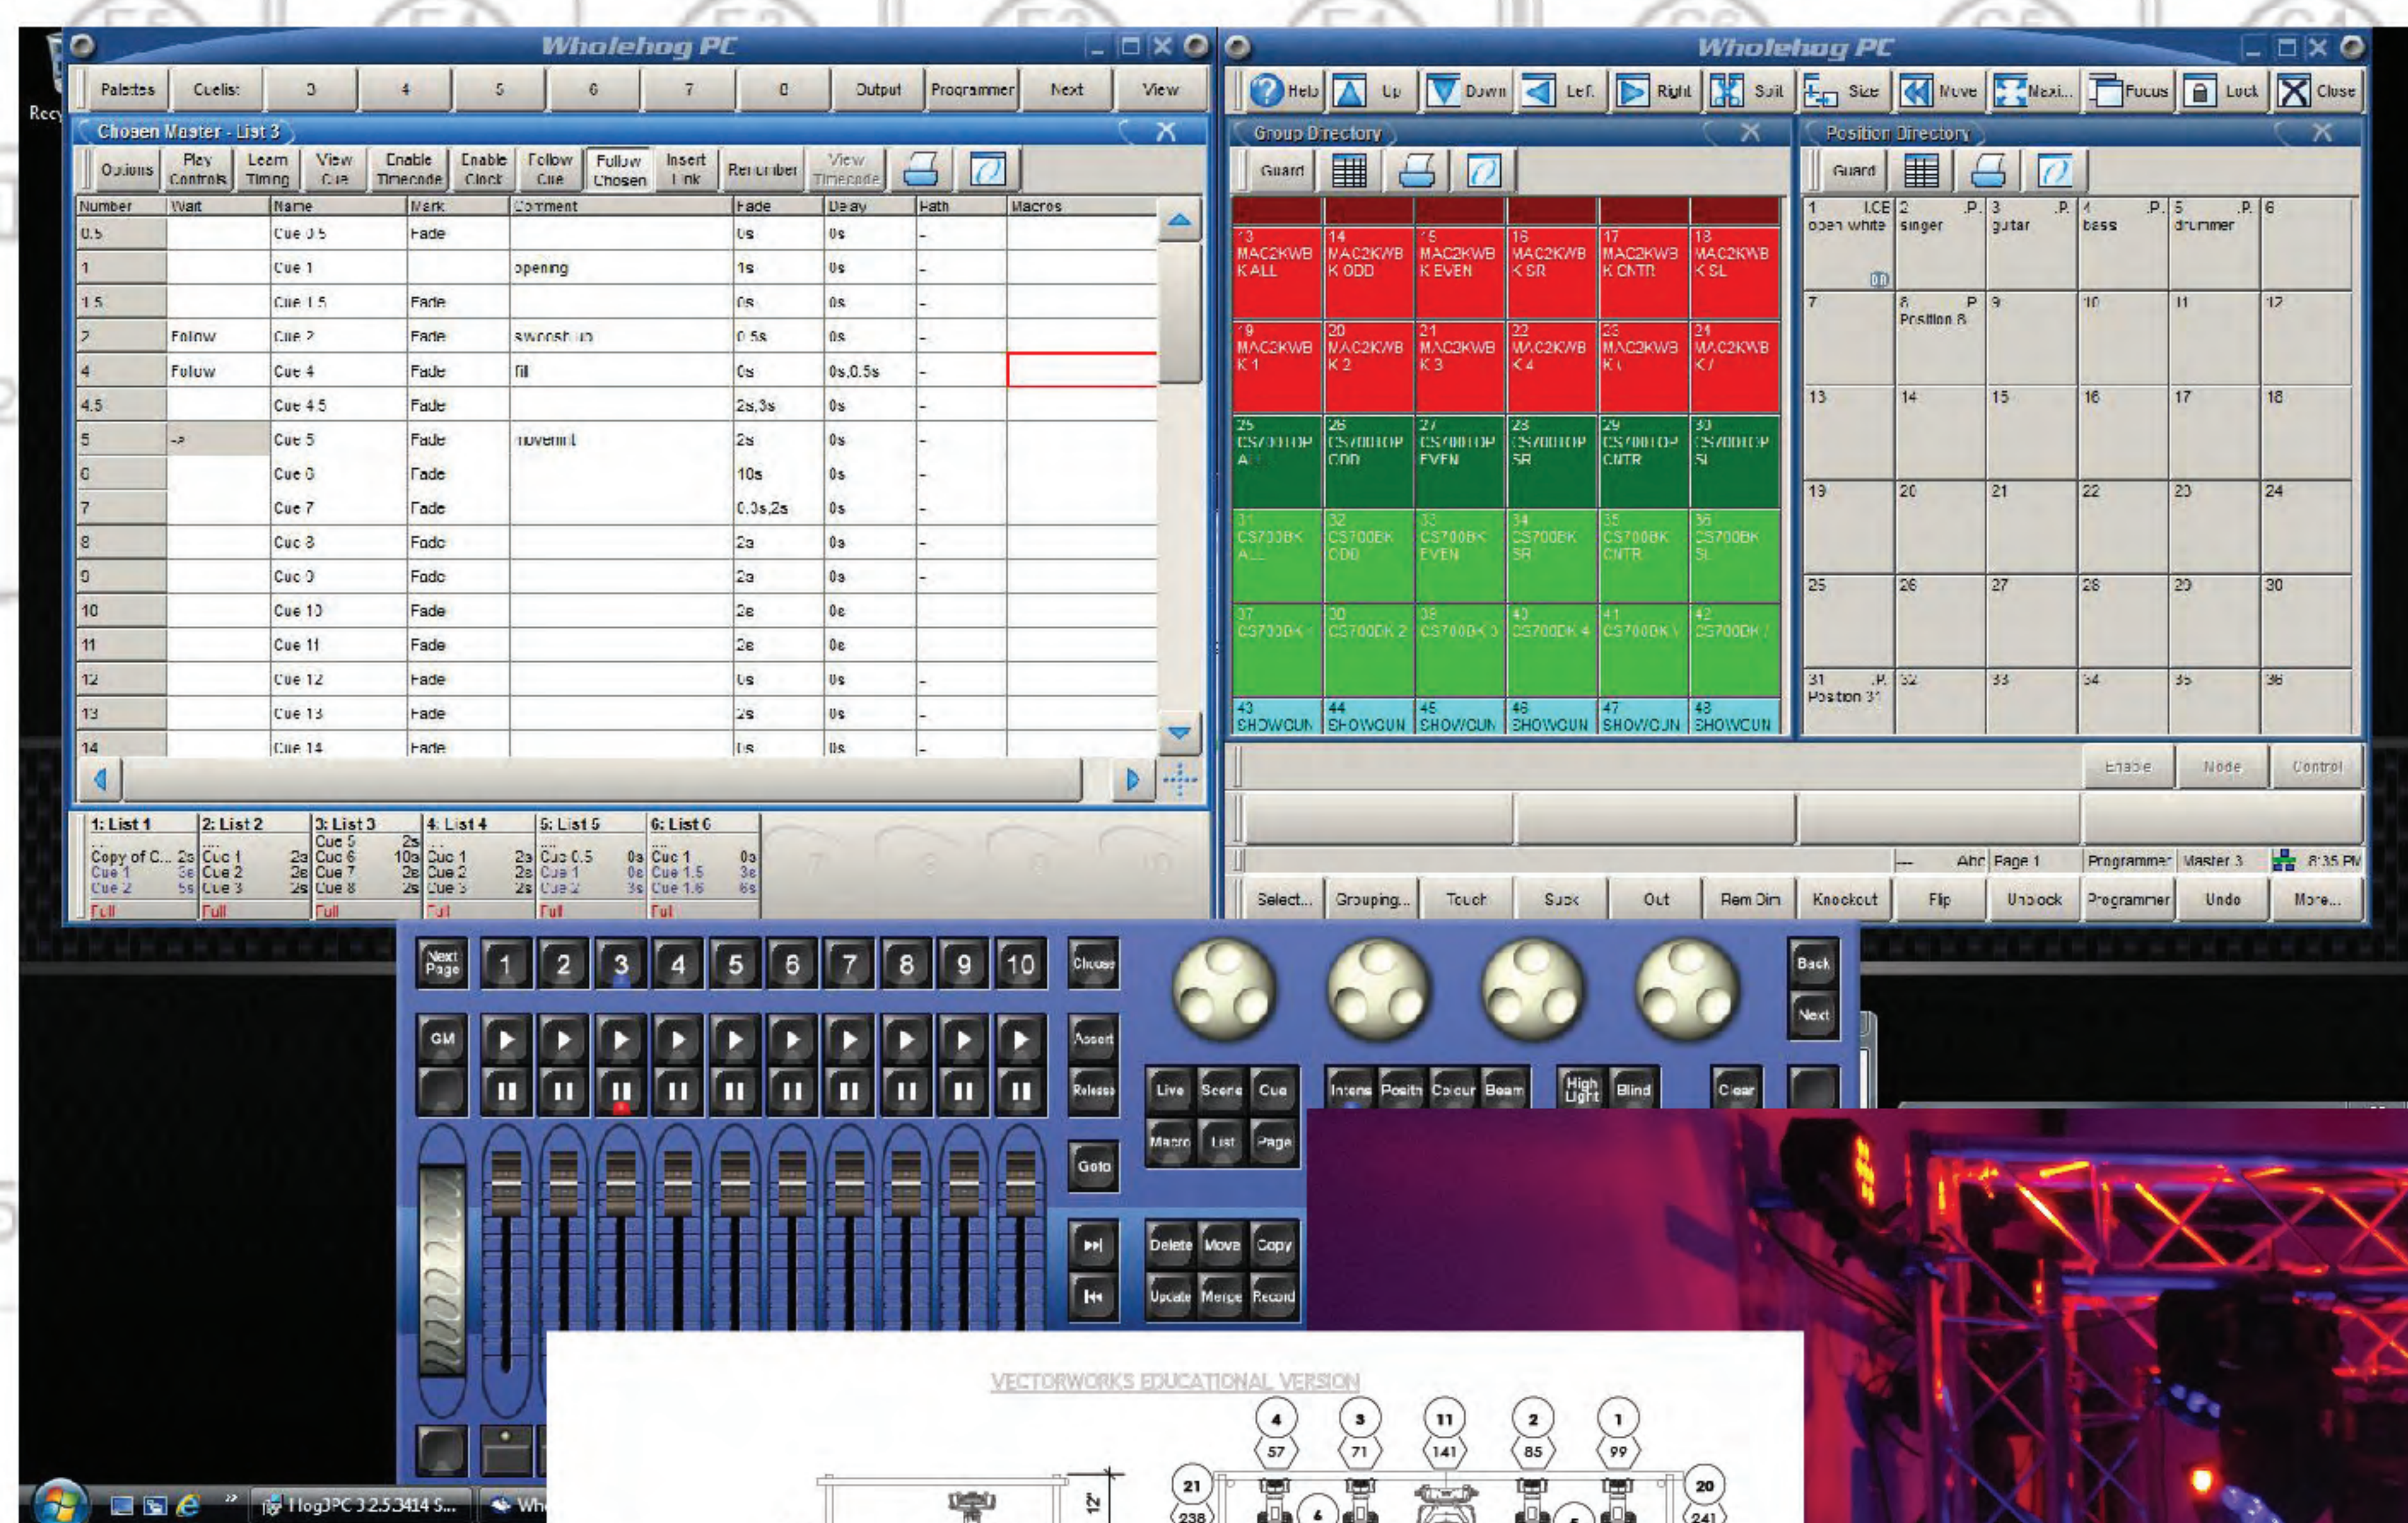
Wholehog PC

Palettes | Cuelis: | 3 | 4 | 5 | 6 | 7 | 8 | Output | Programmer | Next | View

Chosen Master - List 3

Options | Play Controls | Learn Timing | View Cue | Enable Timecode | Enable Clock | Follow Cue | Follow Chosen | Insert Link | Renumber | View Timecode

| Number | Wait | Name | Mark | Comment | Fade | Delay | Path | Macros |
|---|---|---|---|---|---|---|---|---|
| 0.5 | | Cue 0.5 | Fade | | 0s | 0s | - | |
| 1 | | Cue 1 | | opening | 1s | 0s | - | |
| 1.5 | | Cue 1.5 | Fade | | 0s | 0s | - | |
| 2 | Follow | Cue 2 | Fade | swoosh up | 0.5s | 0s | - | |
| 4 | Follow | Cue 4 | Fade | fill | 0s | 0s,0.5s | - | |
| 4.5 | | Cue 4.5 | Fade | | 2s,3s | 0s | - | |
| 5 | -> | Cue 5 | Fade | movemnt | 2s | 0s | - | |
| 6 | | Cue 6 | Fade | | 10s | 0s | - | |
| 7 | | Cue 7 | Fade | | 0.0s,2s | 0s | - | |
| 8 | | Cue 8 | Fade | | 2s | 0s | - | |
| 9 | | Cue 9 | Fade | | 2s | 0s | - | |
| 10 | | Cue 10 | Fade | | 2s | 0s | - | |
| 11 | | Cue 11 | Fade | | 2s | 0s | - | |
| 12 | | Cue 12 | Fade | | 0s | 0s | - | |
| 13 | | Cue 13 | Fade | | 2s | 0s | - | |
| 14 | | Cue 14 | Fade | | 0s | 0s | - | |

1: List 1 Copy of C... 2s Cue 1 3s Cue 2 5s Full
2: List 2 Cue 1 2s Cue 2 3s Cue 3 2s Full
3: List 3 Cue 5 2s Cue 6 10s Cue 7 2s Cue 8 2s Full
4: List 4 Cue 1 2s Cue 2 2s Cue 3 2s Full
5: List 5 Cue 0.5 0s Cue 1 0s Cue 2 3s Full
6: List 6 Cue 1 0s Cue 1.5 3s Cue 1.6 6s Full

Wholehog PC

Help | Up | Down | Left | Right | Split | Size | Move | Maxi... | Focus | Lock | Close

Group Directory
Guard

13 MAC2KWB K ALL | 14 MAC2KWB K ODD | 15 MAC2KWB K EVEN | 16 MAC2KWB K SR | 17 MAC2KWB K CNTR | 18 MAC2KWB K SL
19 MAC2KWB K 1 | 20 MAC2KWB K 2 | 21 MAC2KWB K 3 | 22 MAC2KWB K 4 | 23 MAC2KWB K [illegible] | 24 MAC2KWB K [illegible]
25 CS700DP ALL | 26 CS700DP ODD | 27 CS700DP EVEN | 28 CS700DP SR | 29 CS700DP CNTR | 30 CS700DP SL
31 CS700BK ALL | 32 CS700BK ODD | 33 CS700BK EVEN | 34 CS700BK SR | 35 CS700BK CNTR | 36 CS700BK SL
37 CS700DK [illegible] | 38 CS700DK 2 | 39 CS700DK 3 | 40 CS700DK 4 | 41 CS700DK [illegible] | 42 CS700DK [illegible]
43 SHOWGUN | 44 SHOWGUN | 45 SHOWGUN | 46 SHOWGUN | 47 SHOWGUN | 48 SHOWGUN

Position Directory
Guard

1 I.CE open white | 2 .P. singer | 3 .P. gutar | 4 .P. bass | 5 .P. drummer | 6
7 | 8 P Position 8 | 9 | 10 | 11 | 12
13 | 14 | 15 | 16 | 17 | 18
19 | 20 | 21 | 22 | 23 | 24
25 | 26 | 27 | 28 | 29 | 30
31 .P. Position 31 | 32 | 33 | 34 | 35 | 36

Enable | Mode | Control

— Ahc | Page 1 | Programmer | Master 3 | 8:35 PM

Select... | Grouping... | Touch | Suck | Out | Rem Dim | Knockout | Flip | Unblock | Programmer | Undo | More...

Next Page | 1 | 2 | 3 | 4 | 5 | 6 | 7 | 8 | 9 | 10 | Choose | Back
GM | Assert | Next | Release
Live | Scene | Cue | Intens | Positn | Colour | Beam | High Light | Blind | Clear
Macro | List | Page
Goto
Delete | Move | Copy
Update | Merge | Record

VECTORWORKS EDUCATIONAL VERSION

4 57 | 3 71 | 11 141 | 2 85 | 1 99
21 238 | 4 | 5 | 20 241
12'

Recy
HogPC 3.2.5.3414 S... | Wh